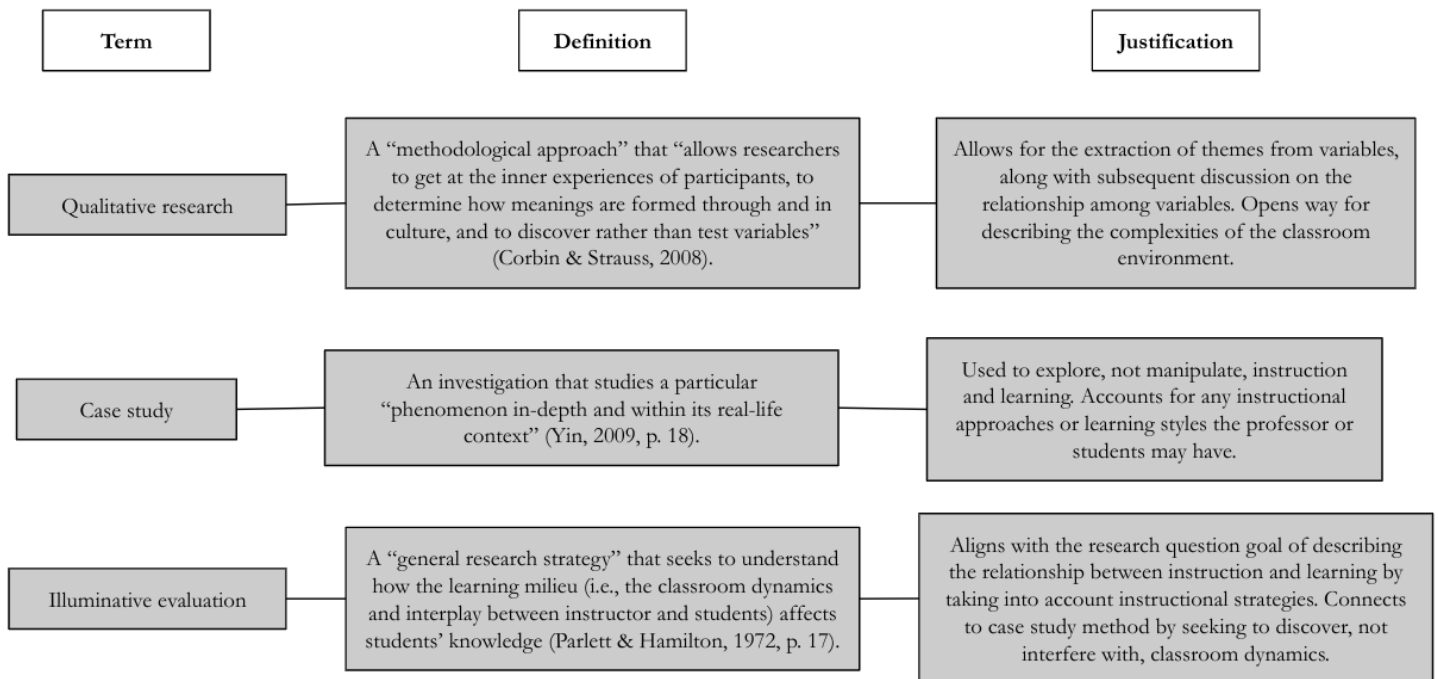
Term

Definition

Justification

Qualitative research

A "methodological approach" that "allows researchers to get at the inner experiences of participants, to determine how meanings are formed through and in culture, and to discover rather than test variables" (Corbin & Strauss, 2008).

Allows for the extraction of themes from variables, along with subsequent discussion on the relationship among variables. Opens way for describing the complexities of the classroom environment.

Case study

An investigation that studies a particular "phenomenon in-depth and within its real-life context" (Yin, 2009, p. 18).

Used to explore, not manipulate, instruction and learning. Accounts for any instructional approaches or learning styles the professor or students may have.

Illuminative evaluation

A "general research strategy" that seeks to understand how the learning milieu (i.e., the classroom dynamics and interplay between instructor and students) affects students' knowledge (Parlett & Hamilton, 1972, p. 17).

Aligns with the research question goal of describing the relationship between instruction and learning by taking into account instructional strategies. Connects to case study method by seeking to discover, not interfere with, classroom dynamics.